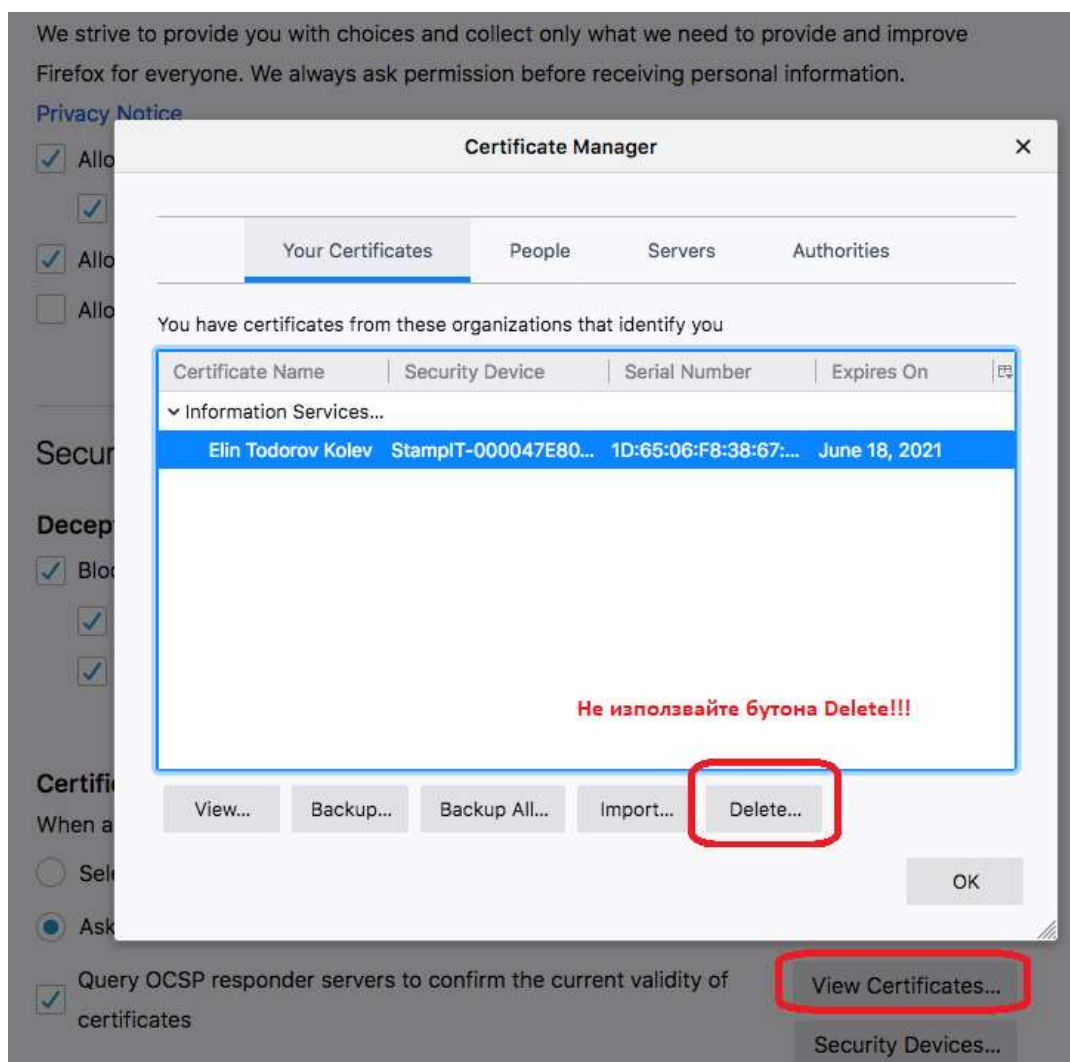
We strive to provide you with choices and collect only what we need to provide and improve Firefox for everyone. We always ask permission before receiving personal information.

Privacy Notice

Allo

Allo

Allo

Secur

Decept

Bloc

Certifi

When a

Sel

Ask

Certificate Manager

×

Your Certificates | People | Servers | Authorities

You have certificates from these organizations that identify you

| Certificate Name | Security Device | Serial Number | Expires On |
|---|---|---|---|
| ⌄ Information Services... | | | |
| Elin Todorov Kolev | StampIT-000047E80... | 1D:65:06:F8:38:67:... | June 18, 2021 |

Не използвайте бутона Delete!!!

View... | Backup... | Backup All... | Import... | Delete...

OK

Query OCSP responder servers to confirm the current validity of certificates

View Certificates...

Security Devices...